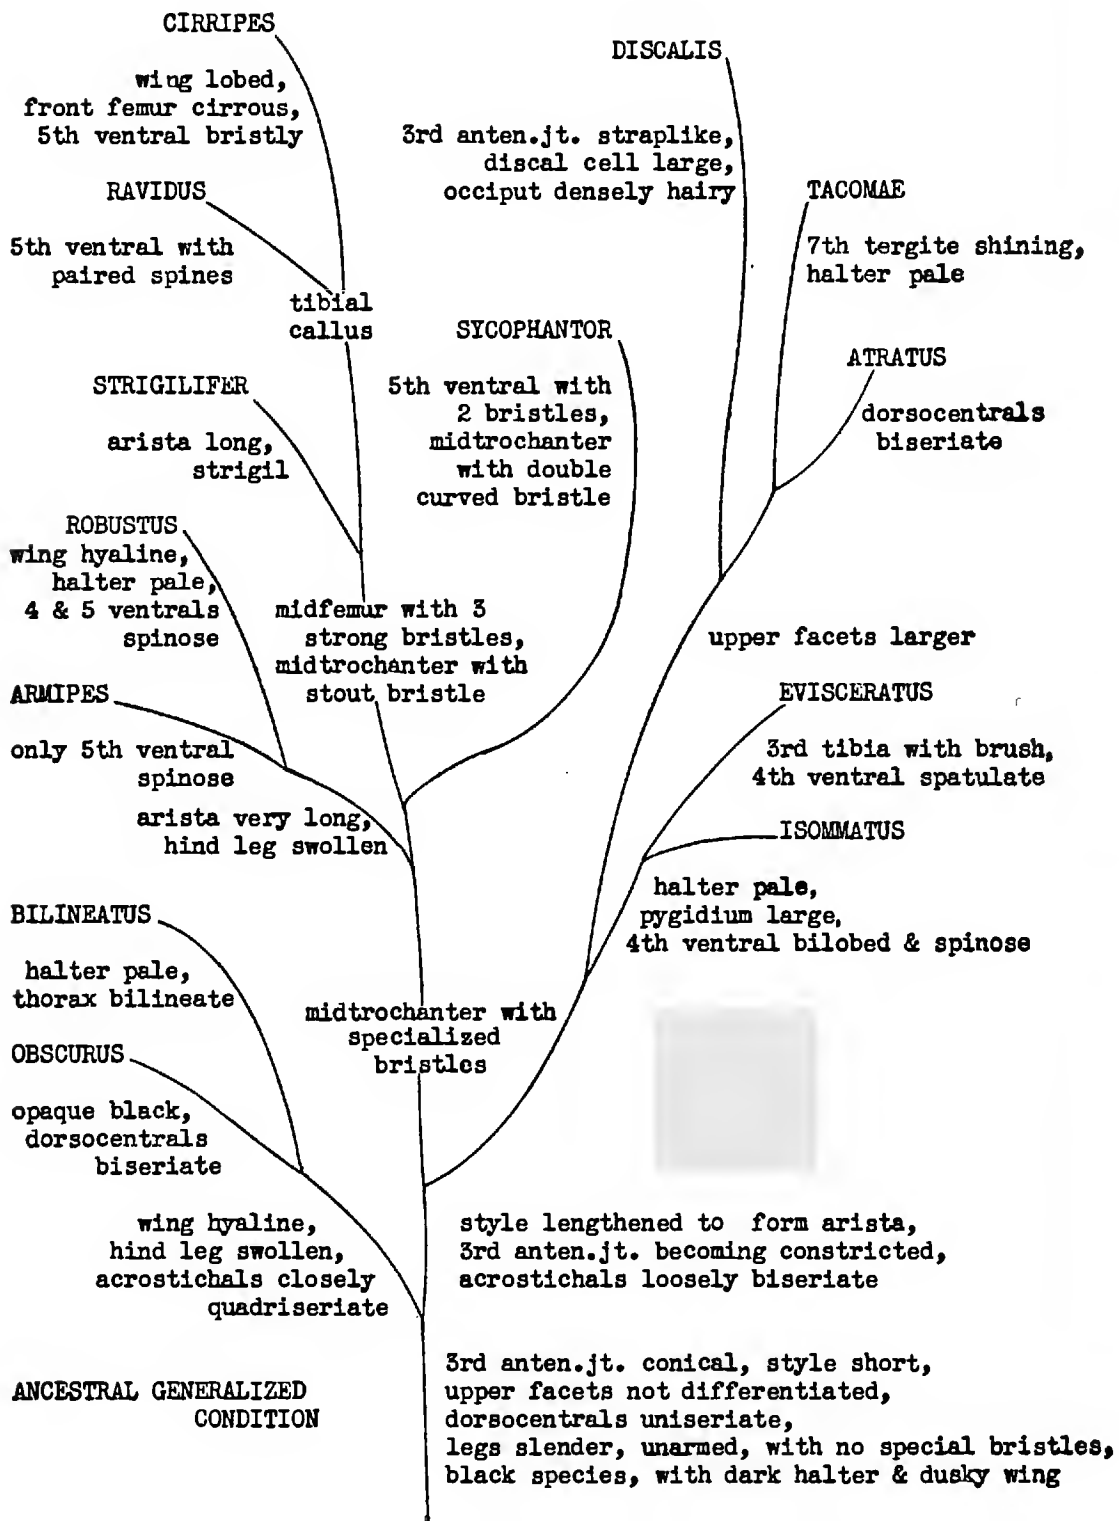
CIRRIPES

wing lobed, front femur cirrous, 5th ventral bristly

RAVIDUS

5th ventral with paired spines

tibial callus

DISCALIS

3rd anten.jt. straplike, discal cell large, occiput densely hairy

TACOMAE

7th tergite shining, halter pale

SYCOPHANTOR

5th ventral with 2 bristles, midtrochanter with double curved bristle

ATRATUS

dorsocentrals biseriate

STRIGILIFER

arista long, strigil

ROBUSTUS

wing hyaline, halter pale, 4 & 5 ventrals spinose

midfemur with 3 strong bristles, midtrochanter with stout bristle

upper facets larger

ARMIPES

only 5th ventral spinose

EVISCERATUS

3rd tibia with brush, 4th ventral spatulate

arista very long, hind leg swollen

ISOMMATUS

halter pale, pygidium large, 4th ventral bilobed & spinose

BILINEATUS

halter pale, thorax bilineate

midtrochanter with specialized bristles

OBSCURUS

opaque black, dorsocentrals biseriate

wing hyaline, hind leg swollen, acrostichals closely quadriseriate

style lengthened to form arista, 3rd anten.jt. becoming constricted, acrostichals loosely biseriate

ANCESTRAL GENERALIZED CONDITION

3rd anten.jt. conical, style short, upper facets not differentiated, dorsocentrals uniseriate, legs slender, unarmed, with no special bristles, black species, with dark halter & dusky wing